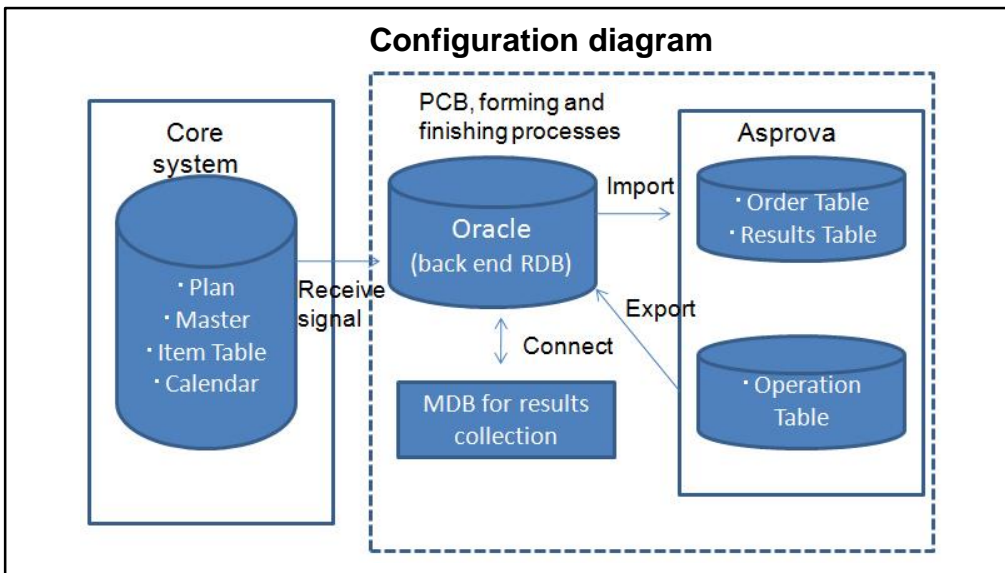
Configuration diagram

Core system

・Plan
・Master
・Item Table
・Calendar

Receive signal

PCB, forming and finishing processes

Oracle
(back end RDB)

Connect

MDB for results collection

Import

Export

Asprova

・Order Table
・Results Table

・Operation Table